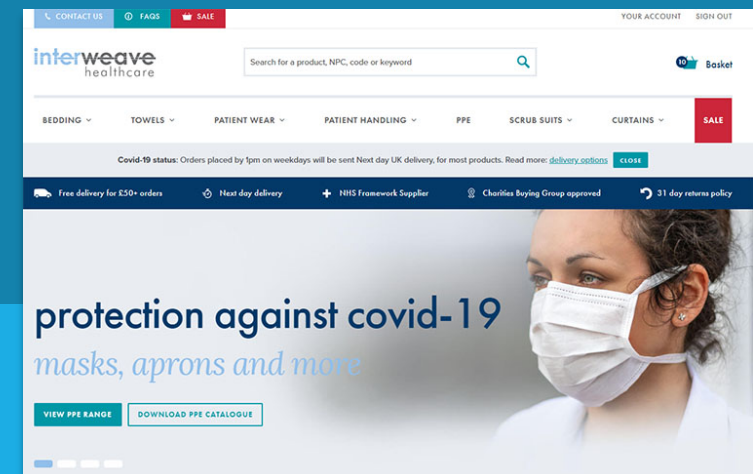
CONTACT US FAQS SALE YOUR ACCOUNT SIGN OUT

interweave healthcare

Search for a product, NPC, code or keyword

10 Basket

BEDDING TOWELS PATIENT WEAR PATIENT HANDLING PPE SCRUB SUITS CURTAINS SALE

Covid-19 status: Orders placed by 1pm on weekdays will be sent Next day UK delivery, for most products. Read more: delivery options CLOSE

Free delivery for £50+ orders Next day delivery NHS Framework Supplier Charities Buying Group approved 31 day returns policy

protection against covid-19

masks, aprons and more

VIEW PPE RANGE DOWNLOAD PPE CATALOGUE